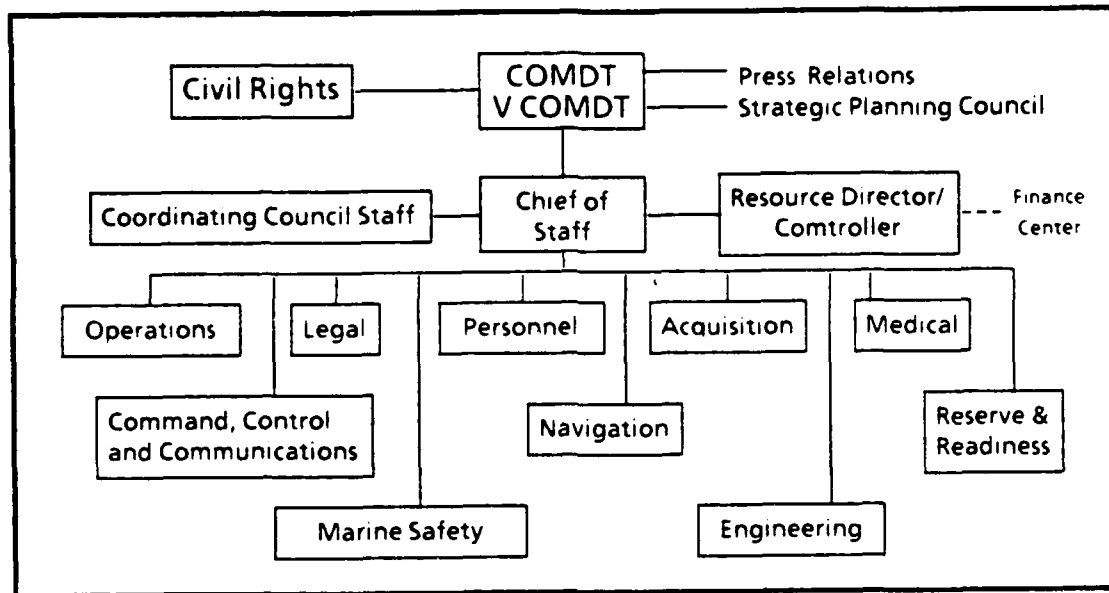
Civil Rights

COMDT
V COMDT

Press Relations

Strategic Planning Council

Coordinating Council Staff

Chief of Staff

Resource Director/ Comtroller

Finance Center

Operations

Legal

Personnel

Acquisition

Medical

Command, Control and Communications

Navigation

Reserve & Readiness

Marine Safety

Engineering